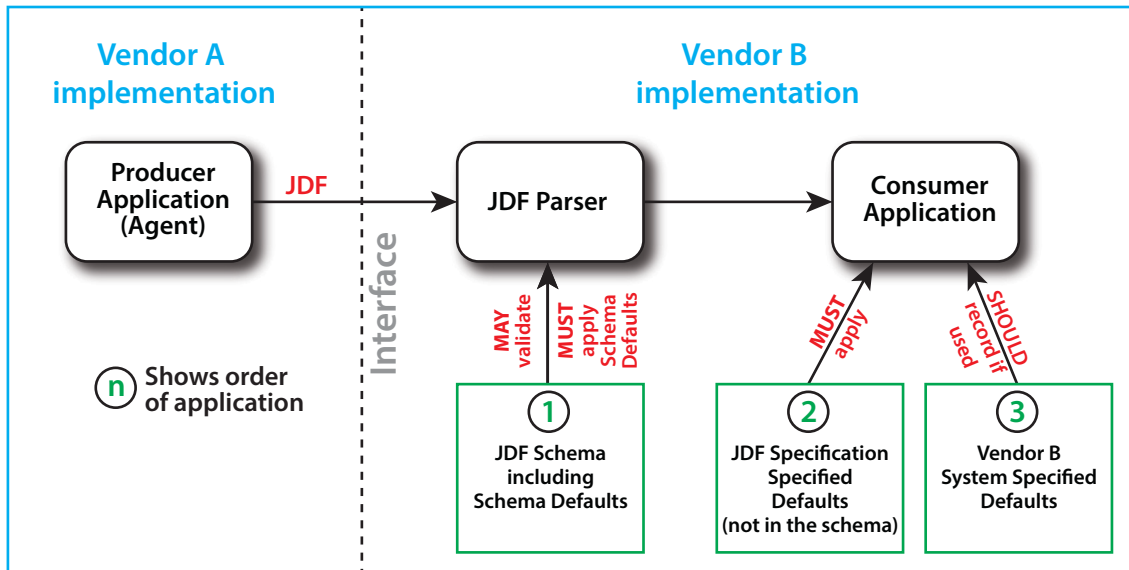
Vendor A implementation

Vendor B implementation

Producer Application (Agent)

JDF

Interface

JDF Parser

Consumer Application

MAY validate

MUST apply Schema Defaults

MUST apply

SHOULD record if used

n Shows order of application

1
JDF Schema including Schema Defaults

2
JDF Specification Specified Defaults (not in the schema)

3
Vendor B System Specified Defaults